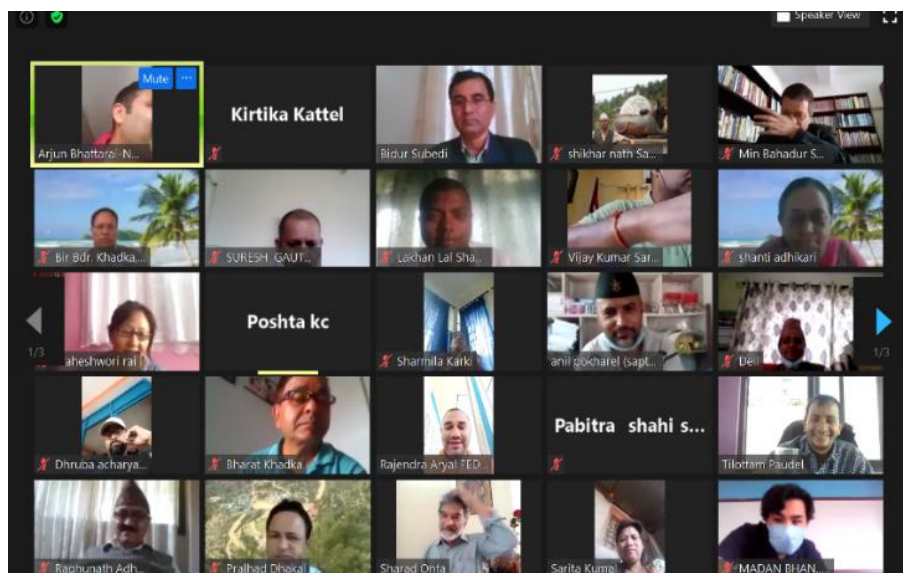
Speaker View

Mute ...
Arjun Bhattarai- N...

Kirtika Kattel

Bidur Subedi

shikhar nath Sa...

Min Bahadur S...

Bir Bdr. Khadka...

SURESH GAUT...

Lekhan Lal Sha...

Vijay Kumar Sar...

shanti adhikari

1/3

aheshwori rai

Poshta kc

Sharmila Karki

anil pokharel (sapt...

Dei

1/3

Dhruba acharya...

Bharat Khadka

Rajendra Aryal FED...

Pabitra shahi s...

Tilottam Paudel

Raghunath Adh...

Pralhad Dhakal

Sharad Onta

Sarita Kumal

MADAN BHAN...